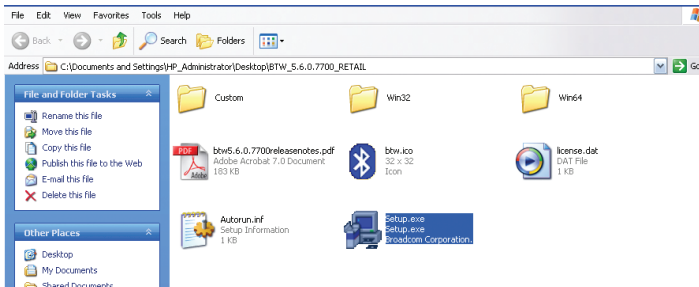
File Edit View Favorites Tools Help

Back Search Folders

Address C:\Documents and Settings\HP_Administrator\Desktop\BTW_5.6.0.7700_RETAIL

Go

File and Folder Tasks

Rename this file
Move this file
Copy this file
Publish this file to the Web
E-mail this file
Delete this file

Other Places

Desktop
My Documents
Shared Documents

Custom

Win32

Win64

btw5.6.0.7700releasenotes.pdf
Adobe Acrobat 7.0 Document
183 KB

btw.ico
32 x 32
Icon

license.dat
DAT File
1 KB

Autorun.inf
Setup Information
1 KB

Setup.exe
Setup.exe
Broadcom Corporation.